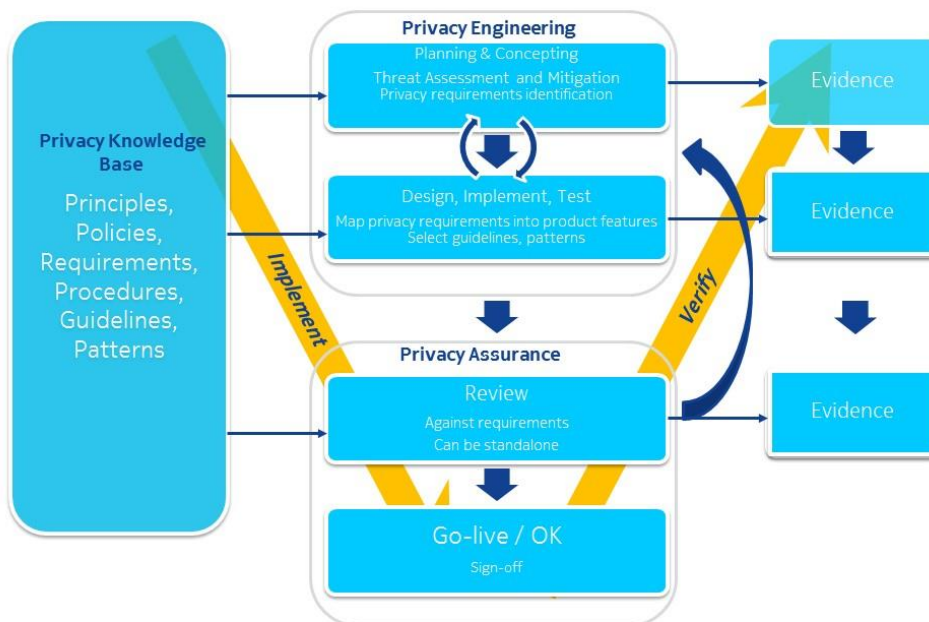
Privacy Knowledge Base

Principles, Policies, Requirements, Procedures, Guidelines, Patterns

Implement

Privacy Engineering

Planning & Concepting

Threat Assessment and Mitigation
Privacy requirements identification

Design, Implement, Test

Map privacy requirements into product features
Select guidelines, patterns

Privacy Assurance

Review

Against requirements
Can be standalone

Go-live / OK

Sign-off

Verify

Evidence

Evidence

Evidence